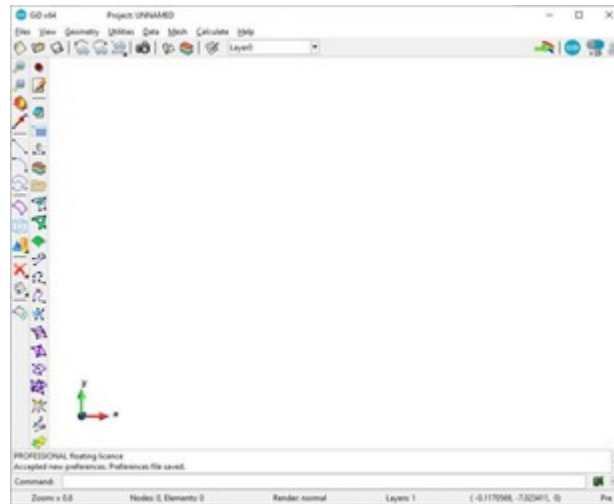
GiD x64 Project: UNNAMED

Files View Geometry Utilities Data Mesh Calculate Help

Layer0

y

x

PROFESSIONAL floating licence
Accepted new preferences. Preferences file saved.

Command:

Zoom: x 0.6 Nodes: 0, Elements: 0 Render: normal Layers: 1 (-0.117098, -7.023411, 0) Pre